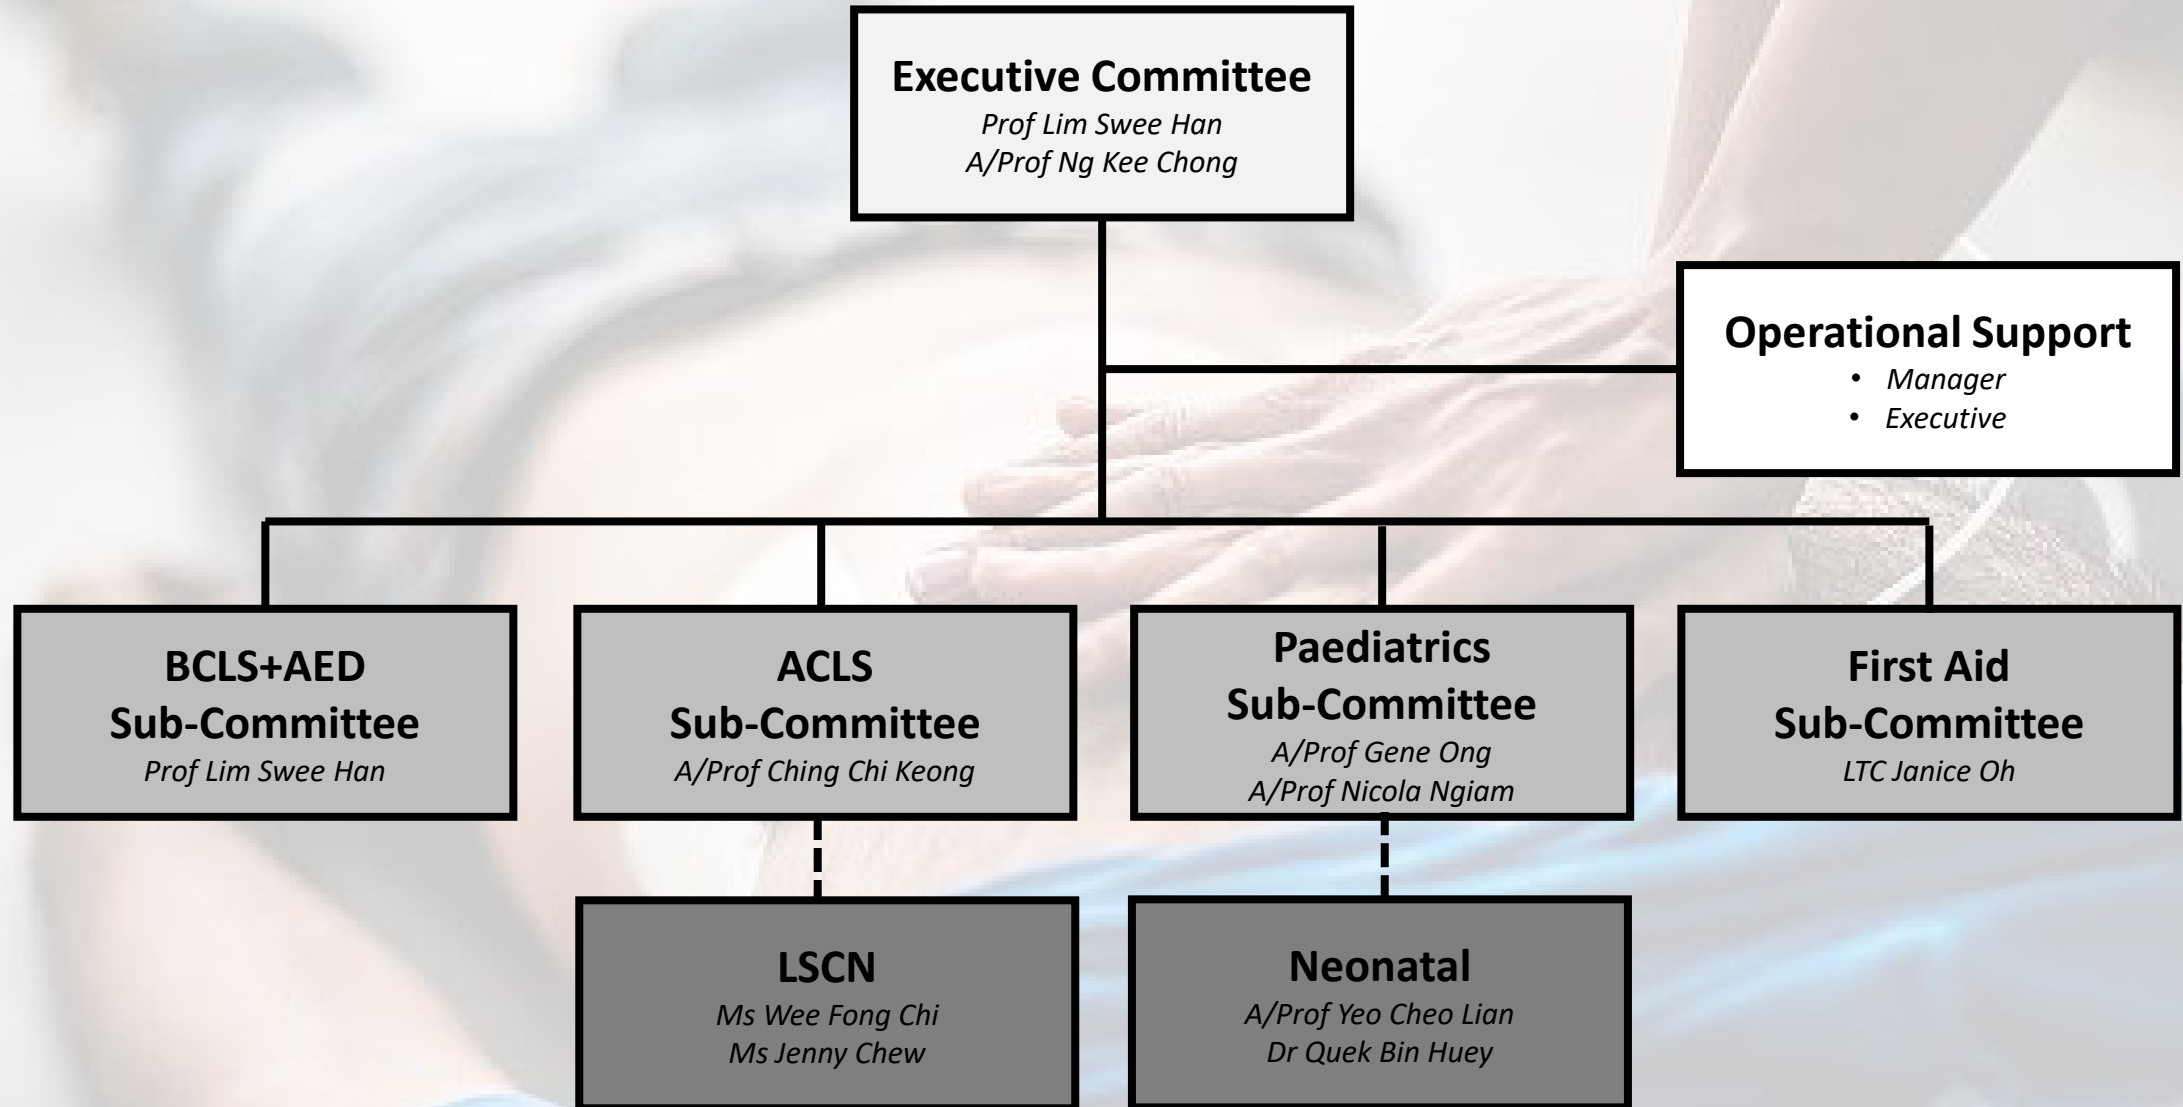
Executive Committee
Prof Lim Swee Han
A/Prof Ng Kee Chong

Operational Support
• Manager
• Executive

BCLS+AED
Sub-Committee
Prof Lim Swee Han

ACLS
Sub-Committee
A/Prof Ching Chi Keong

Paediatrics
Sub-Committee
A/Prof Gene Ong
A/Prof Nicola Ngiam

First Aid
Sub-Committee
LTC Janice Oh

LSCN
Ms Wee Fong Chi
Ms Jenny Chew

Neonatal
A/Prof Yeo Cheo Lian
Dr Quek Bin Huey